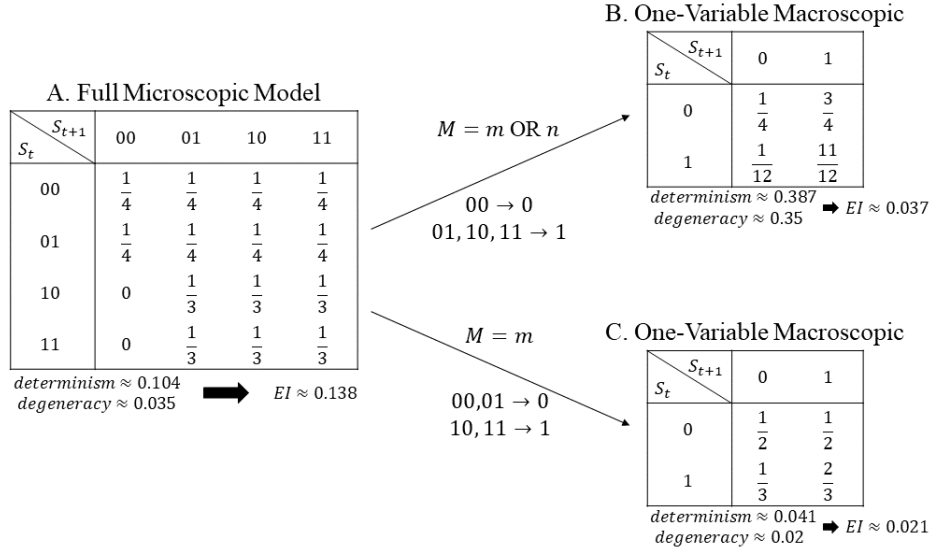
A. Full Microscopic Model

| $S_t$ \ $S_{t+1}$ | 00 | 01 | 10 | 11 |
|---|---|---|---|---|
| 00 | $\frac{1}{4}$ | $\frac{1}{4}$ | $\frac{1}{4}$ | $\frac{1}{4}$ |
| 01 | $\frac{1}{4}$ | $\frac{1}{4}$ | $\frac{1}{4}$ | $\frac{1}{4}$ |
| 10 | 0 | $\frac{1}{3}$ | $\frac{1}{3}$ | $\frac{1}{3}$ |
| 11 | 0 | $\frac{1}{3}$ | $\frac{1}{3}$ | $\frac{1}{3}$ |

$determinism \approx 0.104$
$degeneracy \approx 0.035$
$EI \approx 0.138$

$M = m$ OR $n$
$00 \rightarrow 0$
$01, 10, 11 \rightarrow 1$

B. One-Variable Macroscopic

| $S_t$ \ $S_{t+1}$ | 0 | 1 |
|---|---|---|
| 0 | $\frac{1}{4}$ | $\frac{3}{4}$ |
| 1 | $\frac{1}{12}$ | $\frac{11}{12}$ |

$determinism \approx 0.387$
$degeneracy \approx 0.35$
$EI \approx 0.037$

$M = m$
$00, 01 \rightarrow 0$
$10, 11 \rightarrow 1$

C. One-Variable Macroscopic

| $S_t$ \ $S_{t+1}$ | 0 | 1 |
|---|---|---|
| 0 | $\frac{1}{2}$ | $\frac{1}{2}$ |
| 1 | $\frac{1}{3}$ | $\frac{2}{3}$ |

$determinism \approx 0.041$
$degeneracy \approx 0.02$
$EI \approx 0.021$